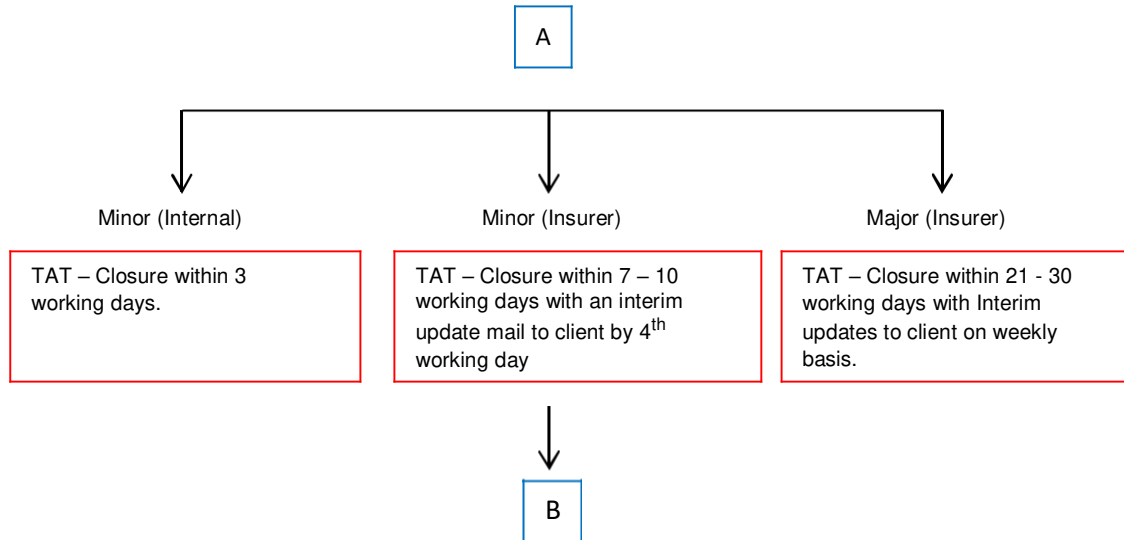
A

Minor (Internal)

TAT – Closure within 3 working days.

Minor (Insurer)

TAT – Closure within 7 – 10 working days with an interim update mail to client by 4$^{th}$ working day

Major (Insurer)

TAT – Closure within 21 - 30 working days with Interim updates to client on weekly basis.

B